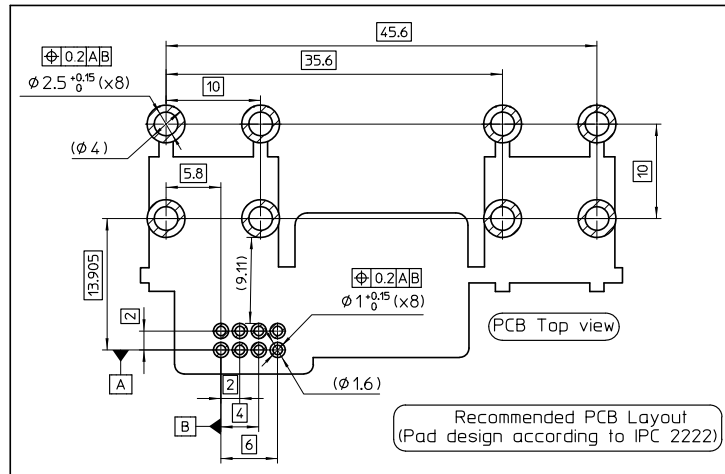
45.6

35.6

$\oplus$ 0.2 A B

$\phi$ 2.5 $^{+0.15}_{0}$ (x8)

10

($\phi$ 4)

10

5.8

13.905

(9.11)

$\oplus$ 0.2 A B

$\phi$ 1 $^{+0.15}_{0}$ (x8)

2

PCB Top view

A

2

($\phi$ 1.6)

4

B

6

Recommended PCB Layout
(Pad design according to IPC 2222)